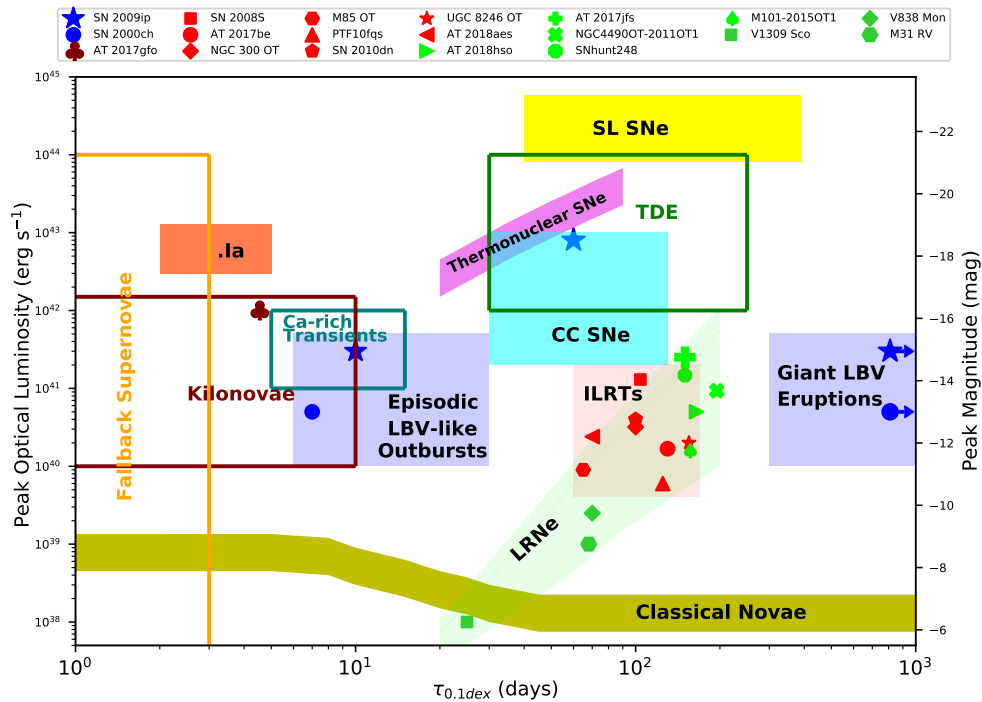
SN 2009ip
SN 2000ch
AT 2017gfo
SN 2008S
AT 2017be
NGC 300 OT
M85 OT
PTF10fqs
SN 2010dn
UGC 8246 OT
AT 2018aes
AT 2018hso
AT 2017jfs
NGC4490OT-2011OT1
SNhunt248
M101-2015OT1
V1309 Sco
V838 Mon
M31 RV

SL SNe
TDE
Thermonuclear SNe
.Ia
Fallback Supernovae
Ca-rich Transients
Kilonovae
CC SNe
Episodic LBV-like Outbursts
ILRTs
Giant LBV Eruptions
LRNe
Classical Novae

Peak Optical Luminosity (erg $s^{-1}$)
Peak Magnitude (mag)
$\tau_{0.1dex}$ (days)

$10^{45}$
$10^{44}$
$10^{43}$
$10^{42}$
$10^{41}$
$10^{40}$
$10^{39}$
$10^{38}$

$10^{0}$
$10^{1}$
$10^{2}$
$10^{3}$

−22
−20
−18
−16
−14
−12
−10
−8
−6